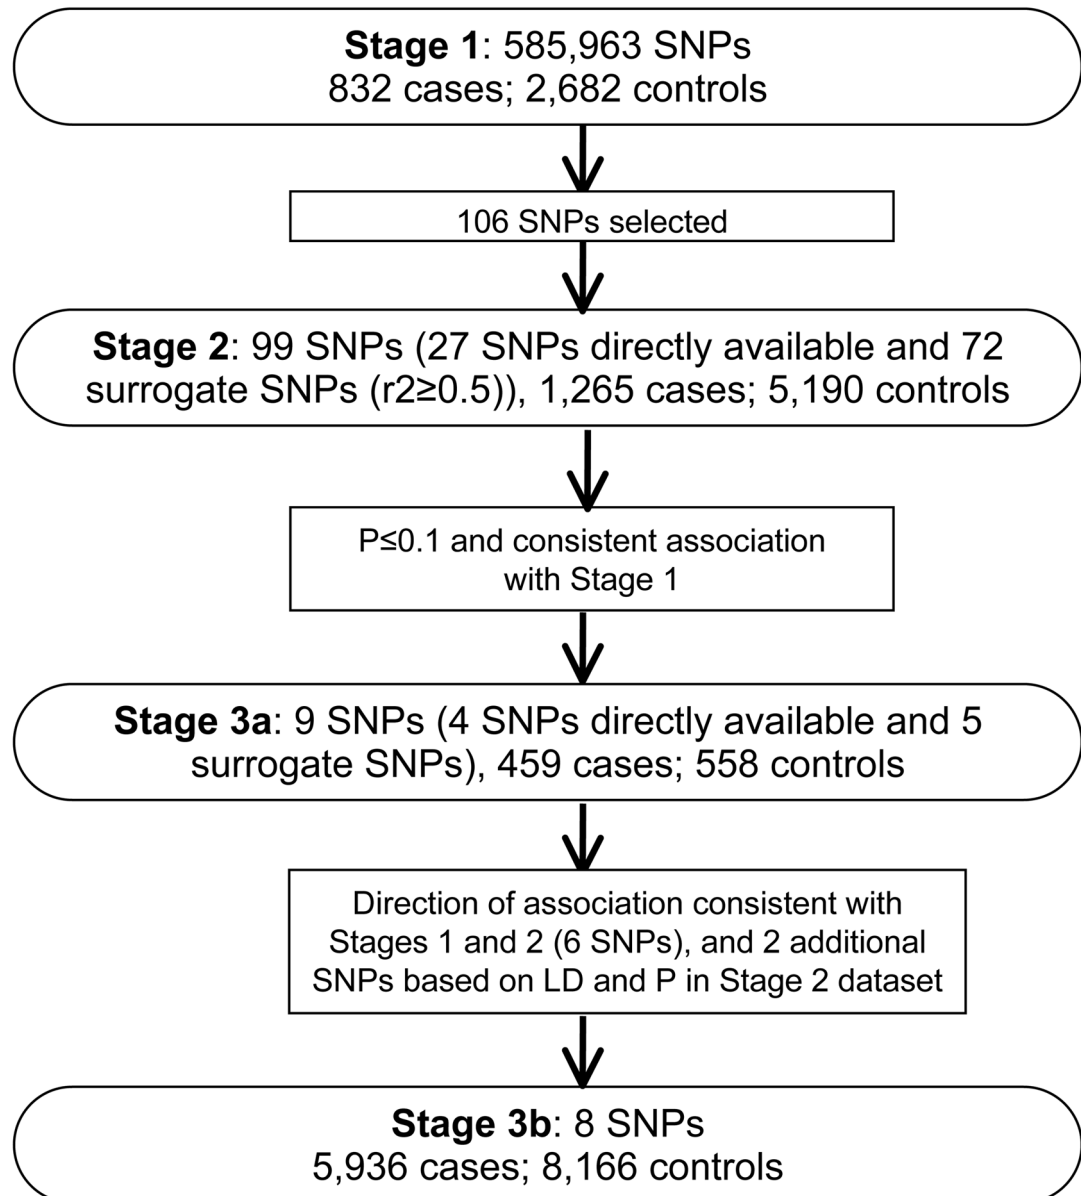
**Stage 1**: 585,963 SNPs
832 cases; 2,682 controls

106 SNPs selected

**Stage 2**: 99 SNPs (27 SNPs directly available and 72 surrogate SNPs (r2≥0.5)), 1,265 cases; 5,190 controls

P≤0.1 and consistent association with Stage 1

**Stage 3a**: 9 SNPs (4 SNPs directly available and 5 surrogate SNPs), 459 cases; 558 controls

Direction of association consistent with Stages 1 and 2 (6 SNPs), and 2 additional SNPs based on LD and P in Stage 2 dataset

**Stage 3b**: 8 SNPs
5,936 cases; 8,166 controls